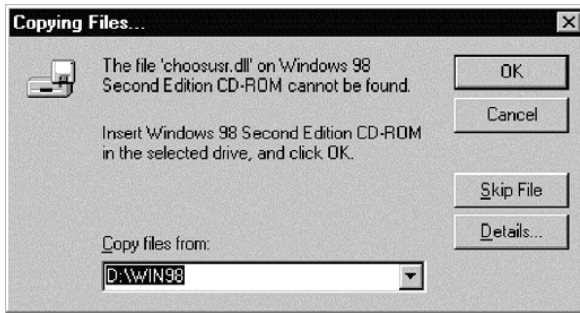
Copying Files...

The file 'choosusr.dll' on Windows 98 Second Edition CD-ROM cannot be found.

Insert Windows 98 Second Edition CD-ROM in the selected drive, and click OK.

Copy files from:

D:\WIN98

OK

Cancel

Skip File

Details...